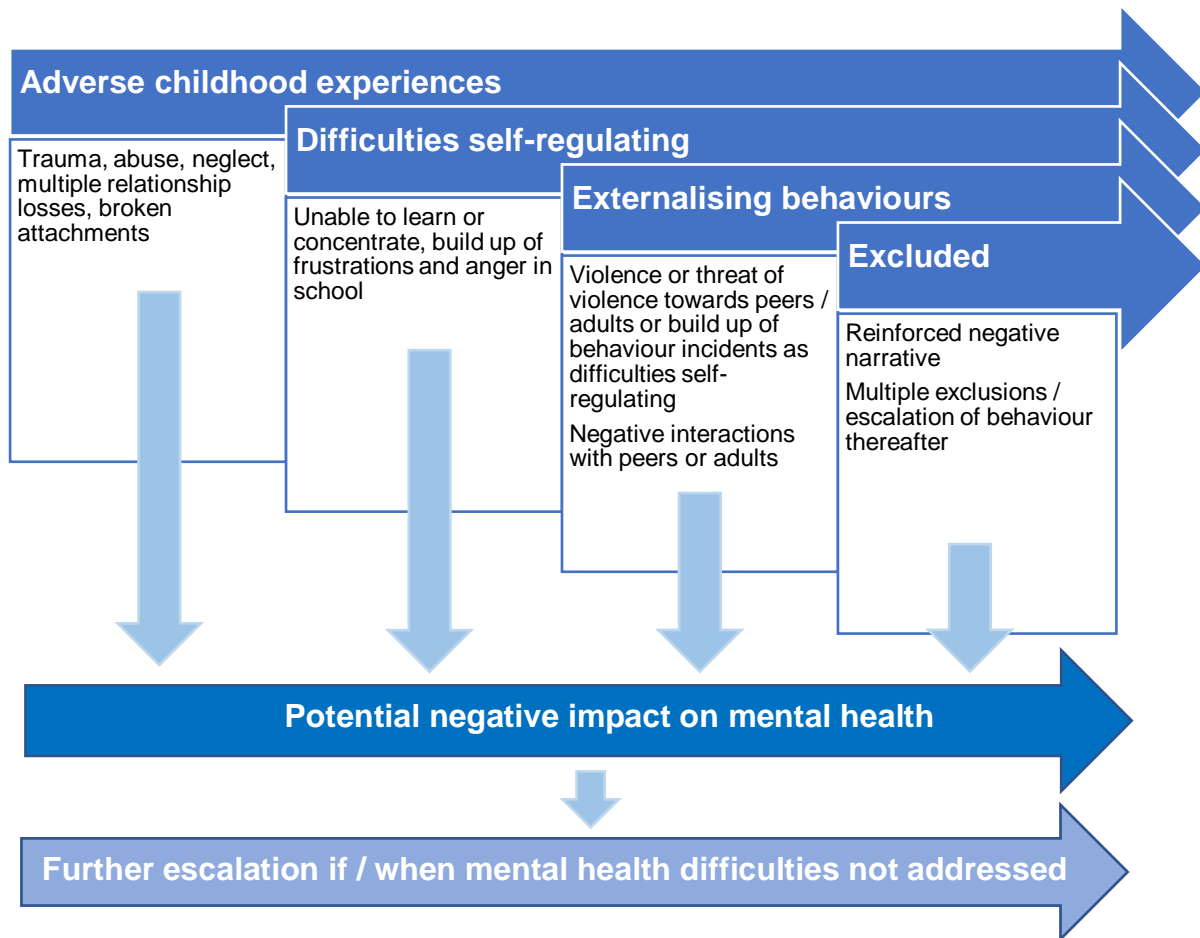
Adverse childhood experiences

Trauma, abuse, neglect, multiple relationship losses, broken attachments

Difficulties self-regulating

Unable to learn or concentrate, build up of frustrations and anger in school

Externalising behaviours

Violence or threat of violence towards peers / adults or build up of behaviour incidents as difficulties self-regulating

Negative interactions with peers or adults

Excluded

Reinforced negative narrative

Multiple exclusions / escalation of behaviour thereafter

Potential negative impact on mental health

Further escalation if / when mental health difficulties not addressed